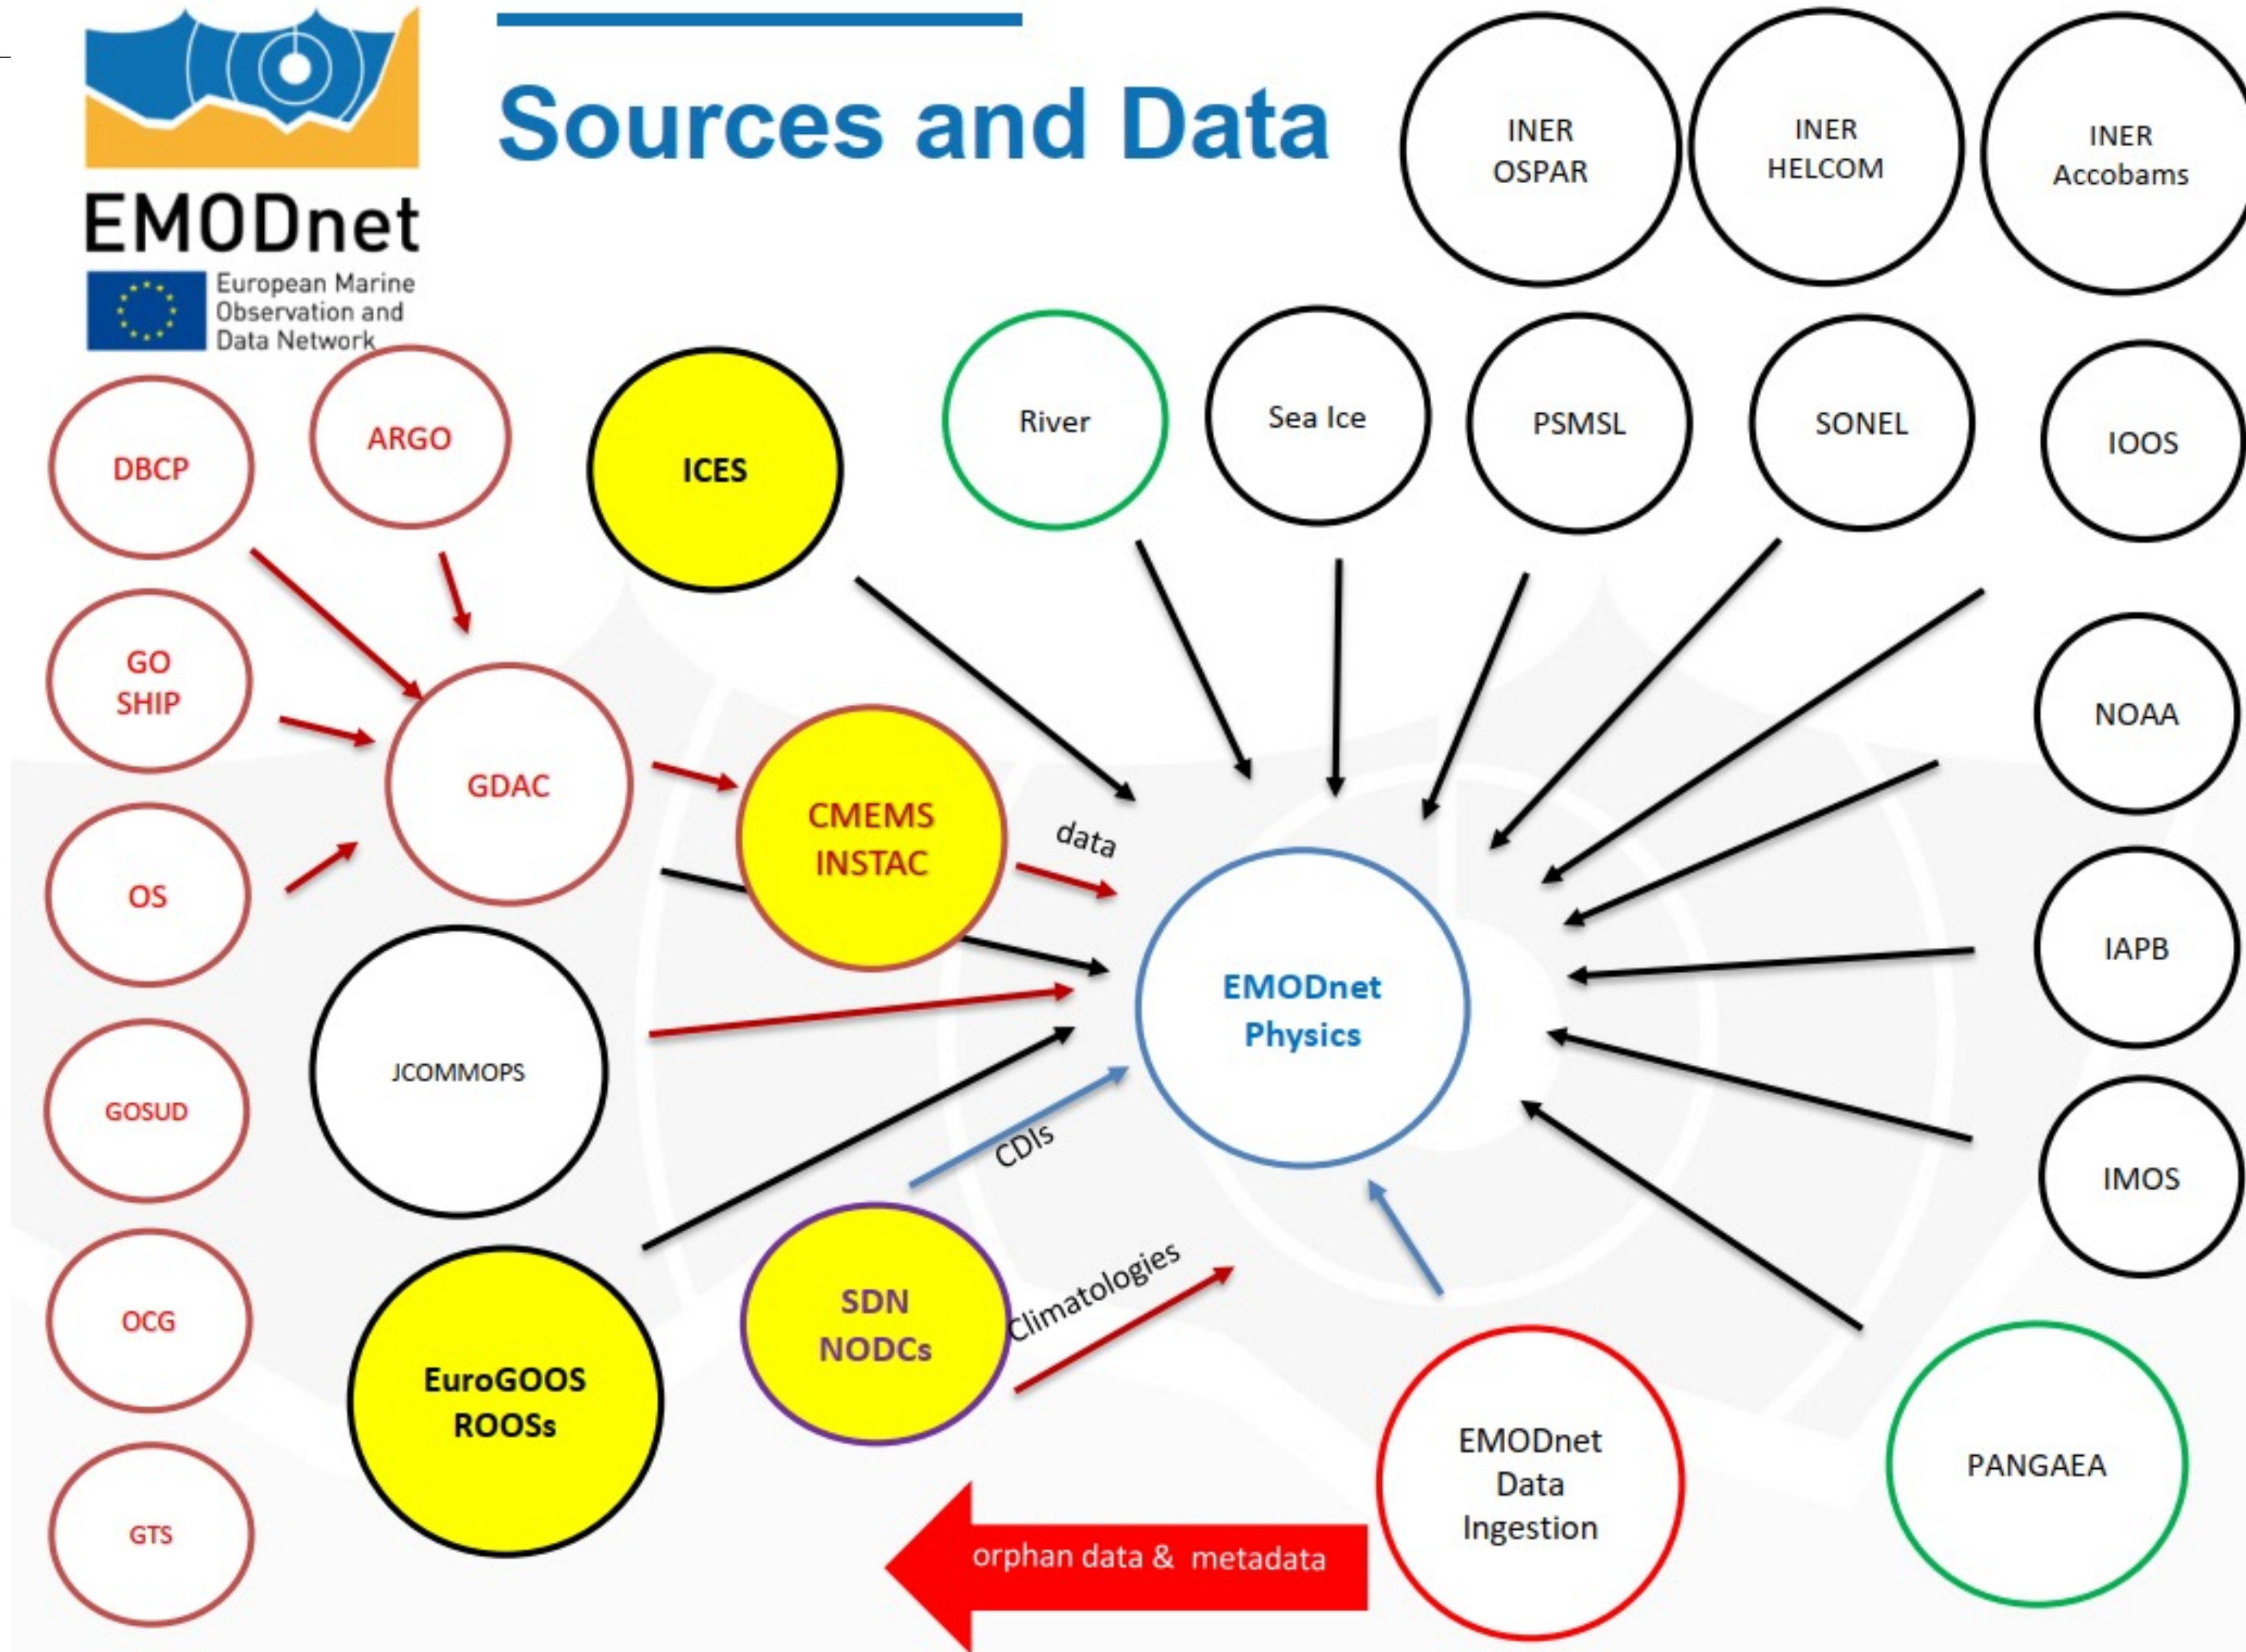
EMODnet
European Marine Observation and Data Network

Sources and Data

INER OSPAR

INER HELCOM

INER Accobams

DBCP

ARGO

ICES

River

Sea Ice

PSMSL

SONEL

IOOS

GO SHIP

GDAC

CMEMS INSTAC

data

NOAA

OS

EMODnet Physics

IAPB

GOSUD

JCOMMOPS

CDIs

IMOS

OCG

SDN NODCs

Climatologies

EuroGOOS ROOSs

EMODnet Data Ingestion

PANGAEA

GTS

orphan data & metadata